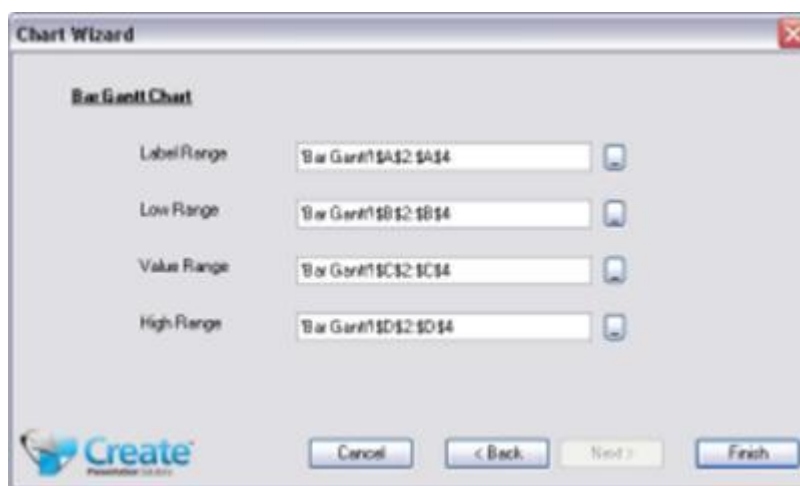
Chart Wizard

Bar Gantt Chart

Label Range 'Bar Gantt'!$A$2:$A$4

Low Range 'Bar Gantt'!$B$2:$B$4

Value Range 'Bar Gantt'!$C$2:$C$4

High Range 'Bar Gantt'!$D$2:$D$4

Create
Presentation Solutions

Cancel < Back Next > Finish